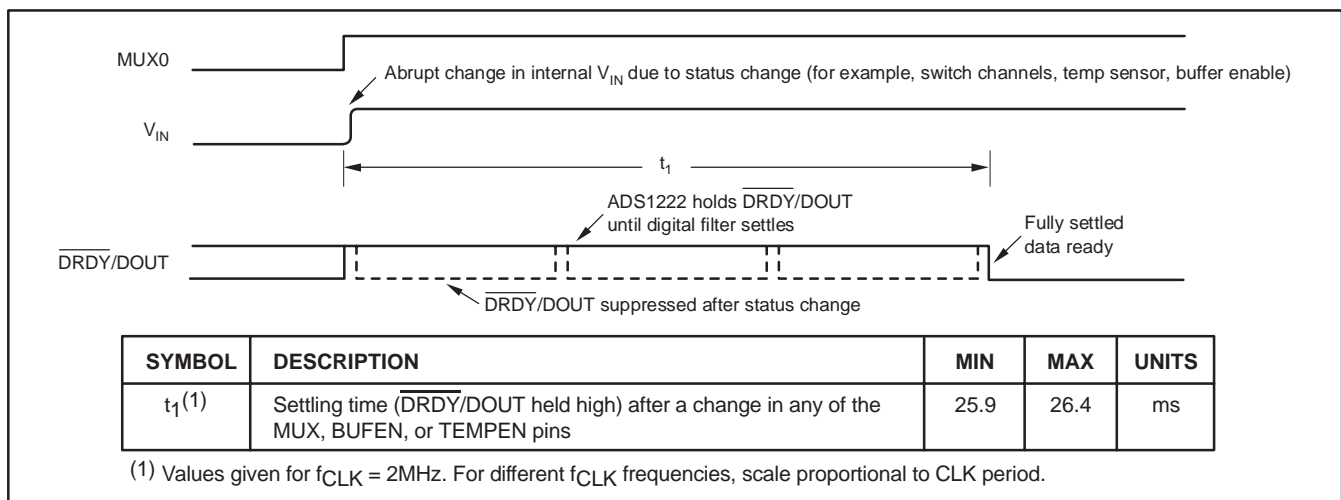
MUX0

Abrupt change in internal $V_{IN}$ due to status change (for example, switch channels, temp sensor, buffer enable)

$V_{IN}$

$t_1$

ADS1222 holds $\overline{DRDY}$/DOUT until digital filter settles

Fully settled data ready

$\overline{DRDY}$/DOUT

$\overline{DRDY}$/DOUT suppressed after status change

| SYMBOL | DESCRIPTION | MIN | MAX | UNITS |
|---|---|---|---|---|
| $t_1^{(1)}$ | Settling time ($\overline{DRDY}$/DOUT held high) after a change in any of the MUX, BUFEN, or TEMPEN pins | 25.9 | 26.4 | ms |

(1) Values given for $f_{CLK}$ = 2MHz. For different $f_{CLK}$ frequencies, scale proportional to CLK period.